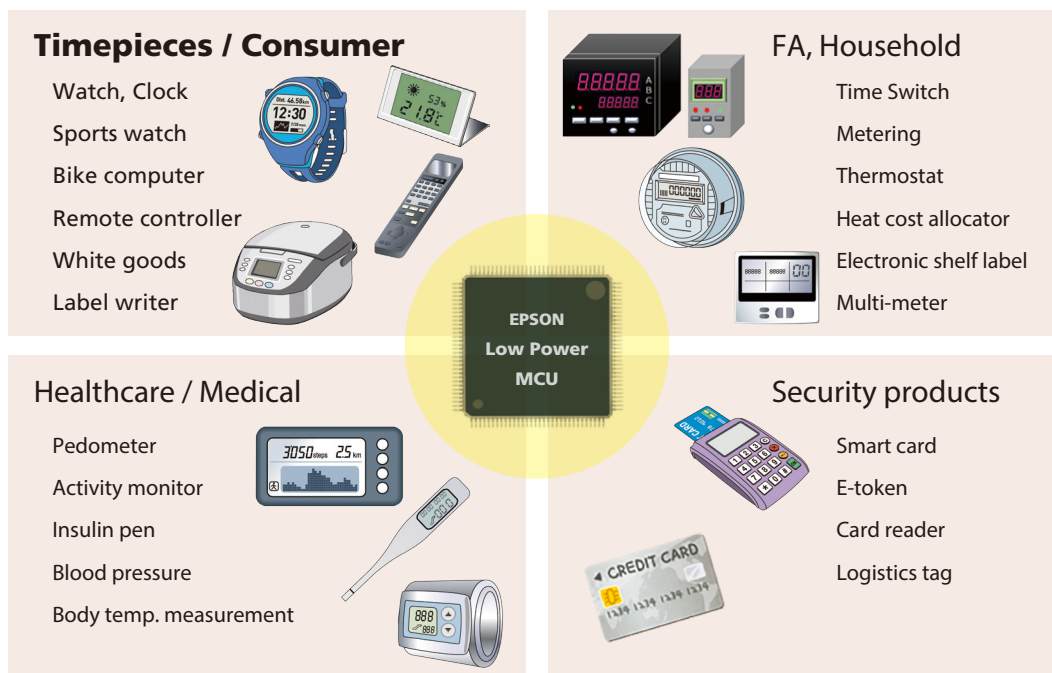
Timepieces / Consumer

Watch, Clock

Sports watch

Bike computer

Remote controller

White goods

Label writer

Dist. 46.58km
12:30

53%
21.8℃

FA, Household

Time Switch

Metering

Thermostat

Heat cost allocator

Electronic shelf label

Multi-meter

88888
88888
A
B
C

888

EPSON
Low Power
MCU

Healthcare / Medical

Pedometer

Activity monitor

Insulin pen

Blood pressure

Body temp. measurement

3050steps 2.5km

888
888

Security products

Smart card

E-token

Card reader

Logistics tag

CARD

CREDIT CARD
1234 1234 1234 1234